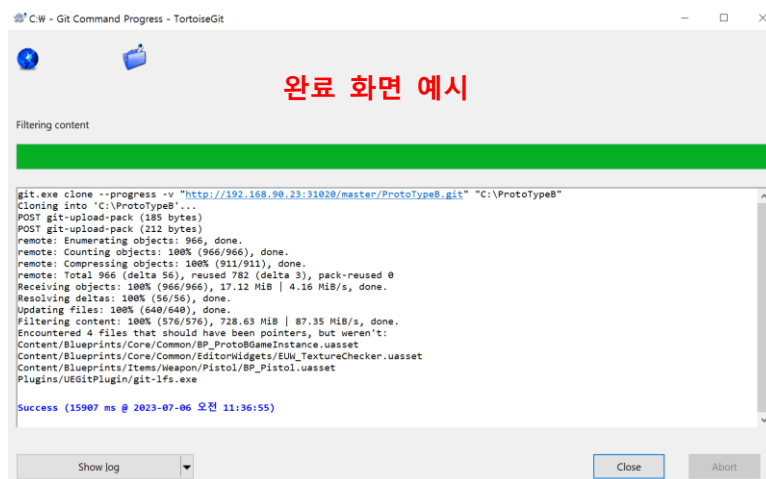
C:₩ - Git Command Progress - TortoiseGit

완료 화면 예시

Filtering content

git.exe clone --progress -v "http://192.168.90.23:31020/master/ProtoTypeB.git" "C:\ProtoTypeB"
Cloning into 'C:\ProtoTypeB'...
POST git-upload-pack (185 bytes)
POST git-upload-pack (212 bytes)
remote: Enumerating objects: 966, done.
remote: Counting objects: 100% (966/966), done.
remote: Compressing objects: 100% (911/911), done.
remote: Total 966 (delta 56), reused 782 (delta 3), pack-reused 0
Receiving objects: 100% (966/966), 17.12 MiB | 4.16 MiB/s, done.
Resolving deltas: 100% (56/56), done.
Updating files: 100% (640/640), done.
Filtering content: 100% (576/576), 728.63 MiB | 87.35 MiB/s, done.
Encountered 4 files that should have been pointers, but weren't:
Content/Blueprints/Core/Common/BP_ProtoBGameInstance.uasset
Content/Blueprints/Core/Common/EditorWidgets/EUW_TextureChecker.uasset
Content/Blueprints/Items/Weapon/Pistol/BP_Pistol.uasset
Plugins/UEGitPlugin/git-lfs.exe

Success (15907 ms @ 2023-07-06 오전 11:36:55)

Show log

Close

Abort